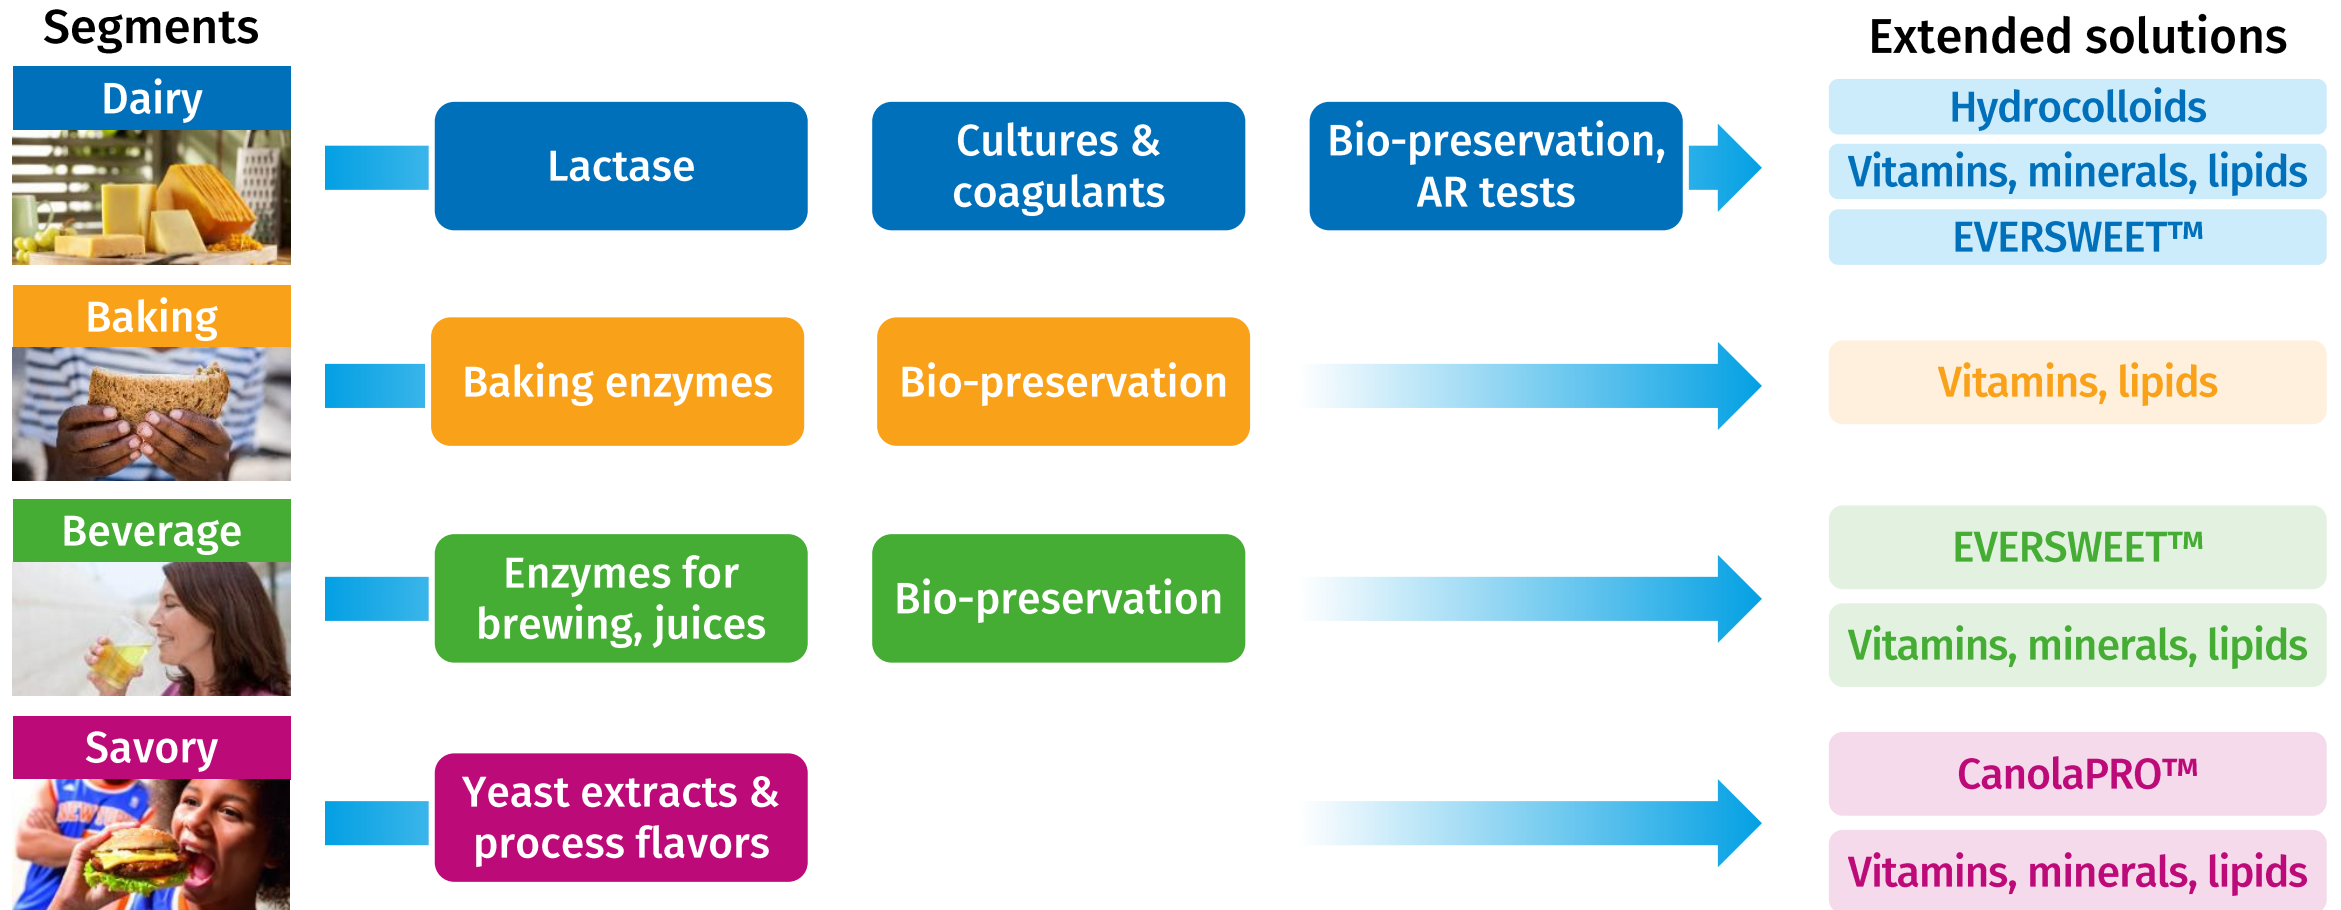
Segments

Extended solutions

Dairy

Lactase

Cultures & coagulants

Bio-preservation, AR tests

Hydrocolloids

Vitamins, minerals, lipids

EVERSWEET™

Baking

Baking enzymes

Bio-preservation

Vitamins, lipids

Beverage

Enzymes for brewing, juices

Bio-preservation

EVERSWEET™

Vitamins, minerals, lipids

Savory

Yeast extracts & process flavors

CanolaPRO™

Vitamins, minerals, lipids